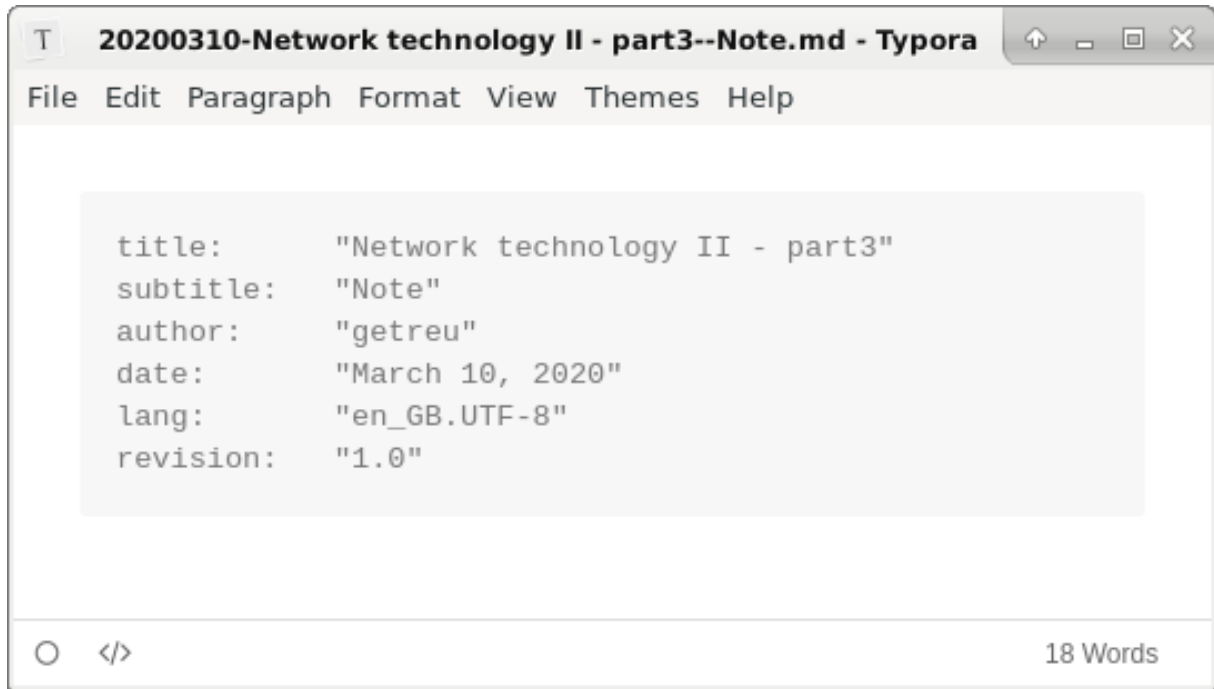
T 20200310-Network technology II - part3--Note.md - Typora

File Edit Paragraph Format View Themes Help

title: "Network technology II - part3"
subtitle: "Note"
author: "getreu"
date: "March 10, 2020"
lang: "en_GB.UTF-8"
revision: "1.0"

</>

18 Words